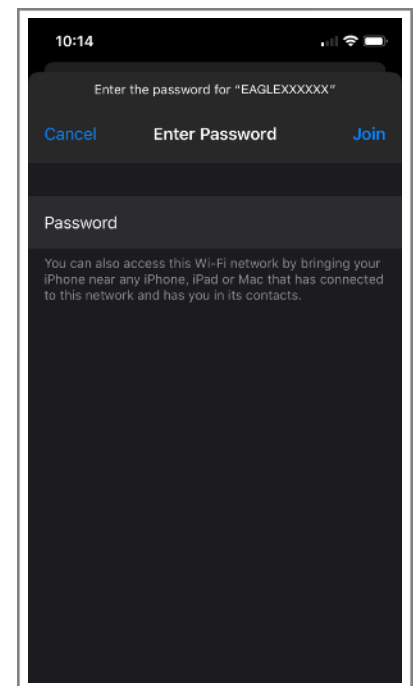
10:14

Enter the password for "EAGLEXXXXXX"

Cancel Enter Password Join

Password

You can also access this Wi-Fi network by bringing your iPhone near any iPhone, iPad or Mac that has connected to this network and has you in its contacts.